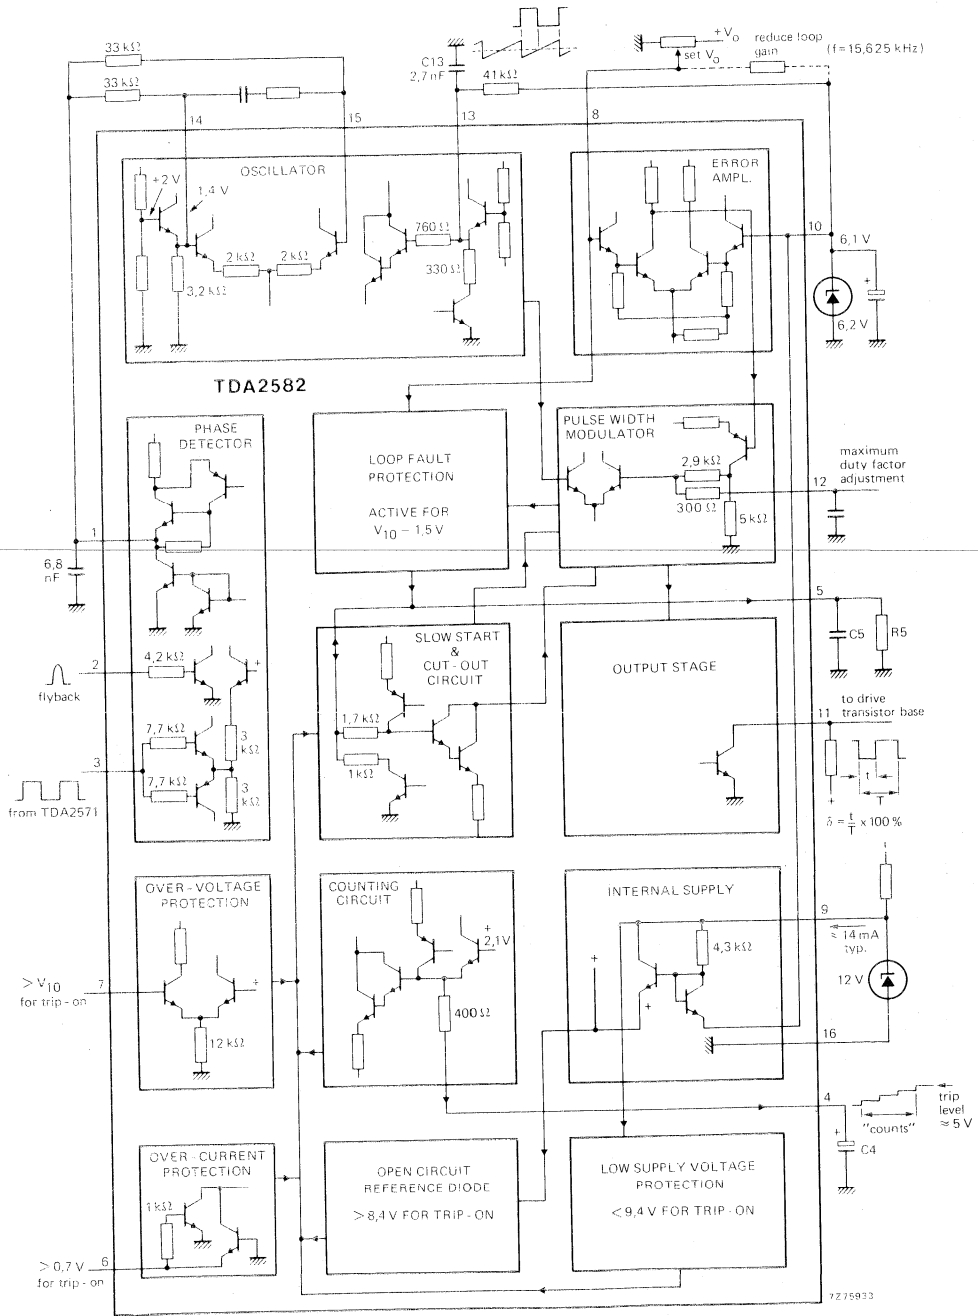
33 kΩ
33 kΩ
C13
2,7 nF
41 kΩ
$+V_0$
set $V_0$
reduce loop gain
(f = 15,625 kHz)
14
15
13
8
OSCILLATOR
+2 V
1,4 V
2 kΩ
2 kΩ
3,2 kΩ
760 Ω
330 Ω
ERROR AMPL.
10
6,1 V
6,2 V
TDA2582
PHASE DETECTOR
LOOP FAULT PROTECTION
ACTIVE FOR $V_{10} - 1,5$ V
PULSE WIDTH MODULATOR
2,9 kΩ
300 Ω
5 kΩ
12
maximum duty factor adjustment
1
6,8 nF
5
C5
R5
SLOW START & CUT - OUT CIRCUIT
OUTPUT STAGE
2
4,2 kΩ
flyback
1,7 kΩ
1 kΩ
11
to drive transistor base
3
7,7 kΩ
7,7 kΩ
3 kΩ
3 kΩ
from TDA2571
t
T
$\delta = \frac{t}{T} \times 100\%$
OVER - VOLTAGE PROTECTION
COUNTING CIRCUIT
2,1 V
INTERNAL SUPPLY
9
4,3 kΩ
≈ 14 mA typ.
12 V
$> V_{10}$
for trip - on
7
12 kΩ
400 Ω
16
4
trip level ≈ 5 V
"counts"
C4
OVER - CURRENT PROTECTION
1 kΩ
OPEN CIRCUIT REFERENCE DIODE
> 8,4 V FOR TRIP - ON
LOW SUPPLY VOLTAGE PROTECTION
< 9,4 V FOR TRIP - ON
> 0,7 V
for trip - on
6
7Z75933